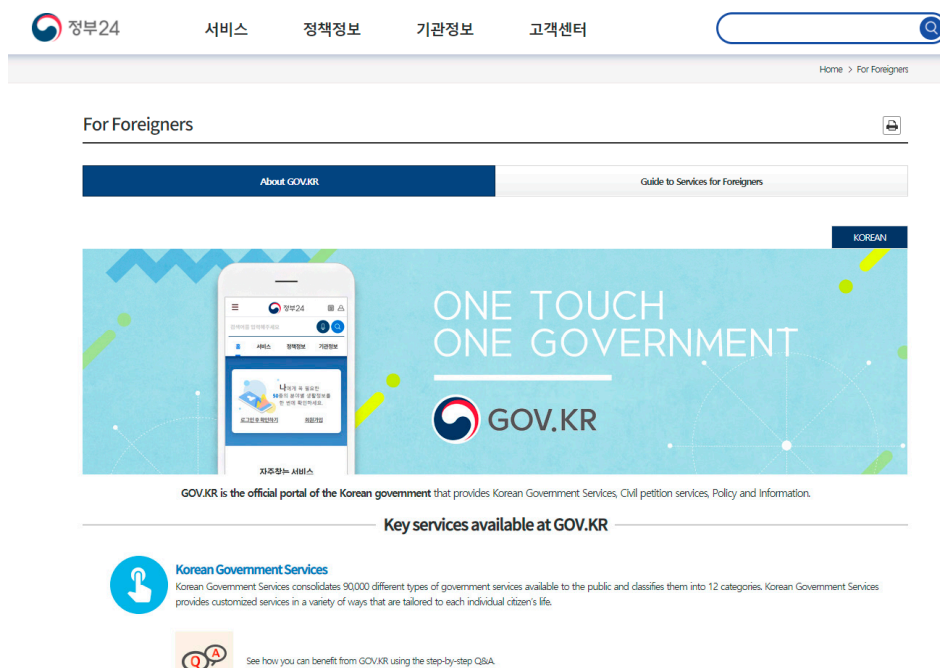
정부24

서비스 정책정보 기관정보 고객센터

Home > For Foreigners

For Foreigners

About GOV.KR

Guide to Services for Foreigners

KOREAN

정부24

서비스 정책정보 기관정보

나에게 꼭 필요한 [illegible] 한 번에 확인하세요.

로그인 후 확인하기 회원가입

자주찾는 서비스

ONE TOUCH
ONE GOVERNMENT

GOV.KR

GOV.KR is the official portal of the Korean government that provides Korean Government Services, Civil petition services, Policy and Information.

Key services available at GOV.KR

Korean Government Services

Korean Government Services consolidates 90,000 different types of government services available to the public and classifies them into 12 categories. Korean Government Services provides customized services in a variety of ways that are tailored to each individual citizen's life.

Q A

See how you can benefit from GOV.KR using the step-by-step Q&A.